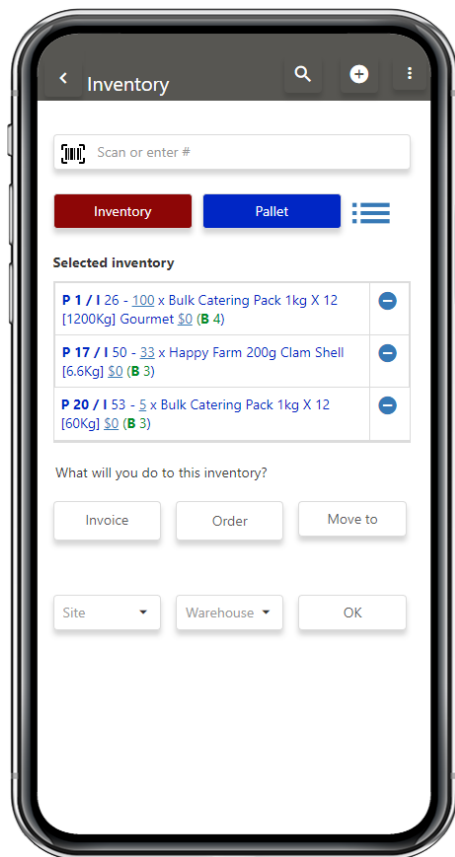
Inventory

Scan or enter #

Inventory Pallet

Selected inventory

| | |
|---|---|
| P 1 / I 26 - 100 x Bulk Catering Pack 1kg X 12 [1200Kg] Gourmet $0 (B 4) | |
| P 17 / I 50 - 33 x Happy Farm 200g Clam Shell [6.6Kg] $0 (B 3) | |
| P 20 / I 53 - 5 x Bulk Catering Pack 1kg X 12 [60Kg] $0 (B 3) | |

What will you do to this inventory?

Invoice Order Move to

Site Warehouse OK